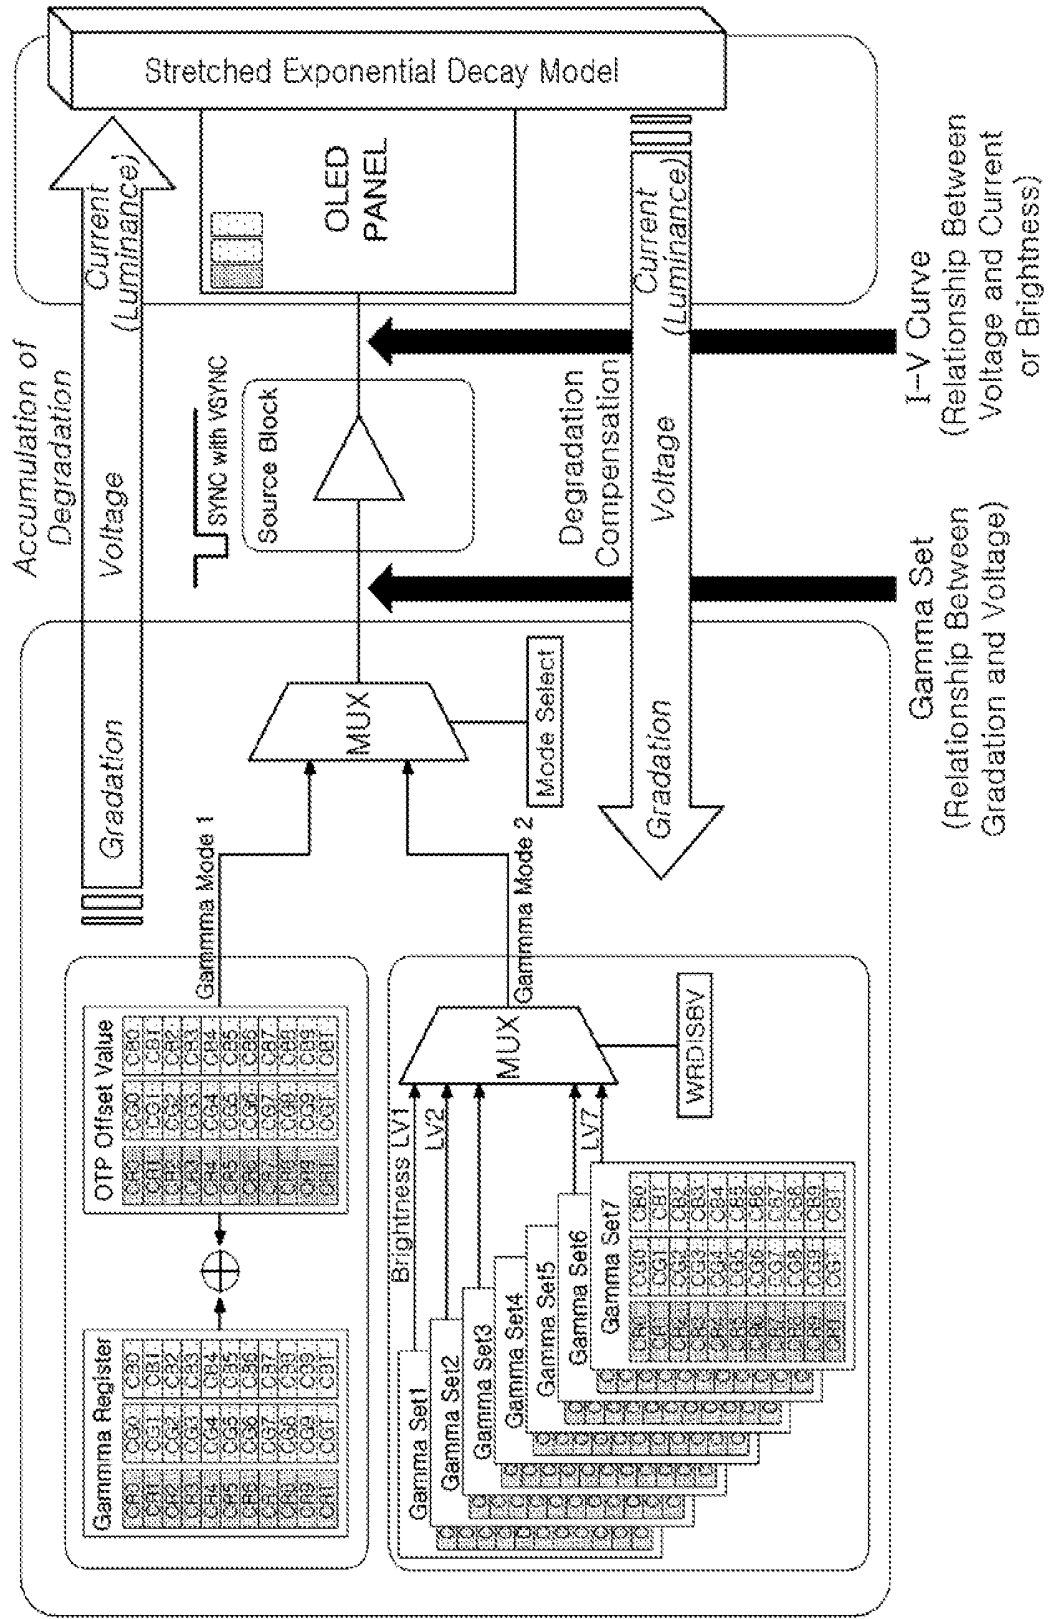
Stretched Exponential Decay Model

OLED PANEL

Current (Luminance)

Current (Luminance)

I–V Curve (Relationship Between Voltage and Current or Brightness)

Accumulation of Degradation

Voltage

Gradation

SYNC with VSYNC

Source Block

Degradation Compensation

Voltage

Gradation

Gamma Set (Relationship Between Gradation and Voltage)

MUX

Mode Select

Gammma Mode 1

Gammma Mode 2

Gammma Register

OTP Offset Value

| CR0 | CG0 | CB0 |
|---|---|---|
| CR1 | CG1 | CB1 |
| CR2 | CG2 | CB2 |
| CR3 | CG3 | CB3 |
| CR4 | CG4 | CB4 |
| CR5 | CG5 | CB5 |
| CR6 | CG6 | CB6 |
| CR7 | CG7 | CB7 |
| CR8 | CG8 | CB8 |
| CR9 | CG9 | CB9 |
| CRT | CGT | CBT |

| CR0 | CG0 | CB0 |
|---|---|---|
| CR1 | CG1 | CB1 |
| CR2 | CG2 | CB2 |
| CR3 | CG3 | CB3 |
| CR4 | CG4 | CB4 |
| CR5 | CG5 | CB5 |
| CR6 | CG6 | CB6 |
| CR7 | CG7 | CB7 |
| CR8 | CG8 | CB8 |
| CR9 | CG9 | CB9 |
| CRT | CGT | CBT |

MUX

WRDISBV

Brightness LV1

LV2

LV7

Gamma Set1

Gamma Set2

Gamma Set3

Gamma Set4

Gamma Set5

Gamma Set6

Gamma Set7

| CR0 | CG0 | CB0 |
|---|---|---|
| CR1 | CG1 | CB1 |
| CR2 | CG2 | CB2 |
| CR3 | CG3 | CB3 |
| CR4 | CG4 | CB4 |
| CR5 | CG5 | CB5 |
| CR6 | CG6 | CB6 |
| CR7 | CG7 | CB7 |
| CR8 | CG8 | CB8 |
| CR9 | CG9 | CB9 |
| CRT | CGT | CBT |